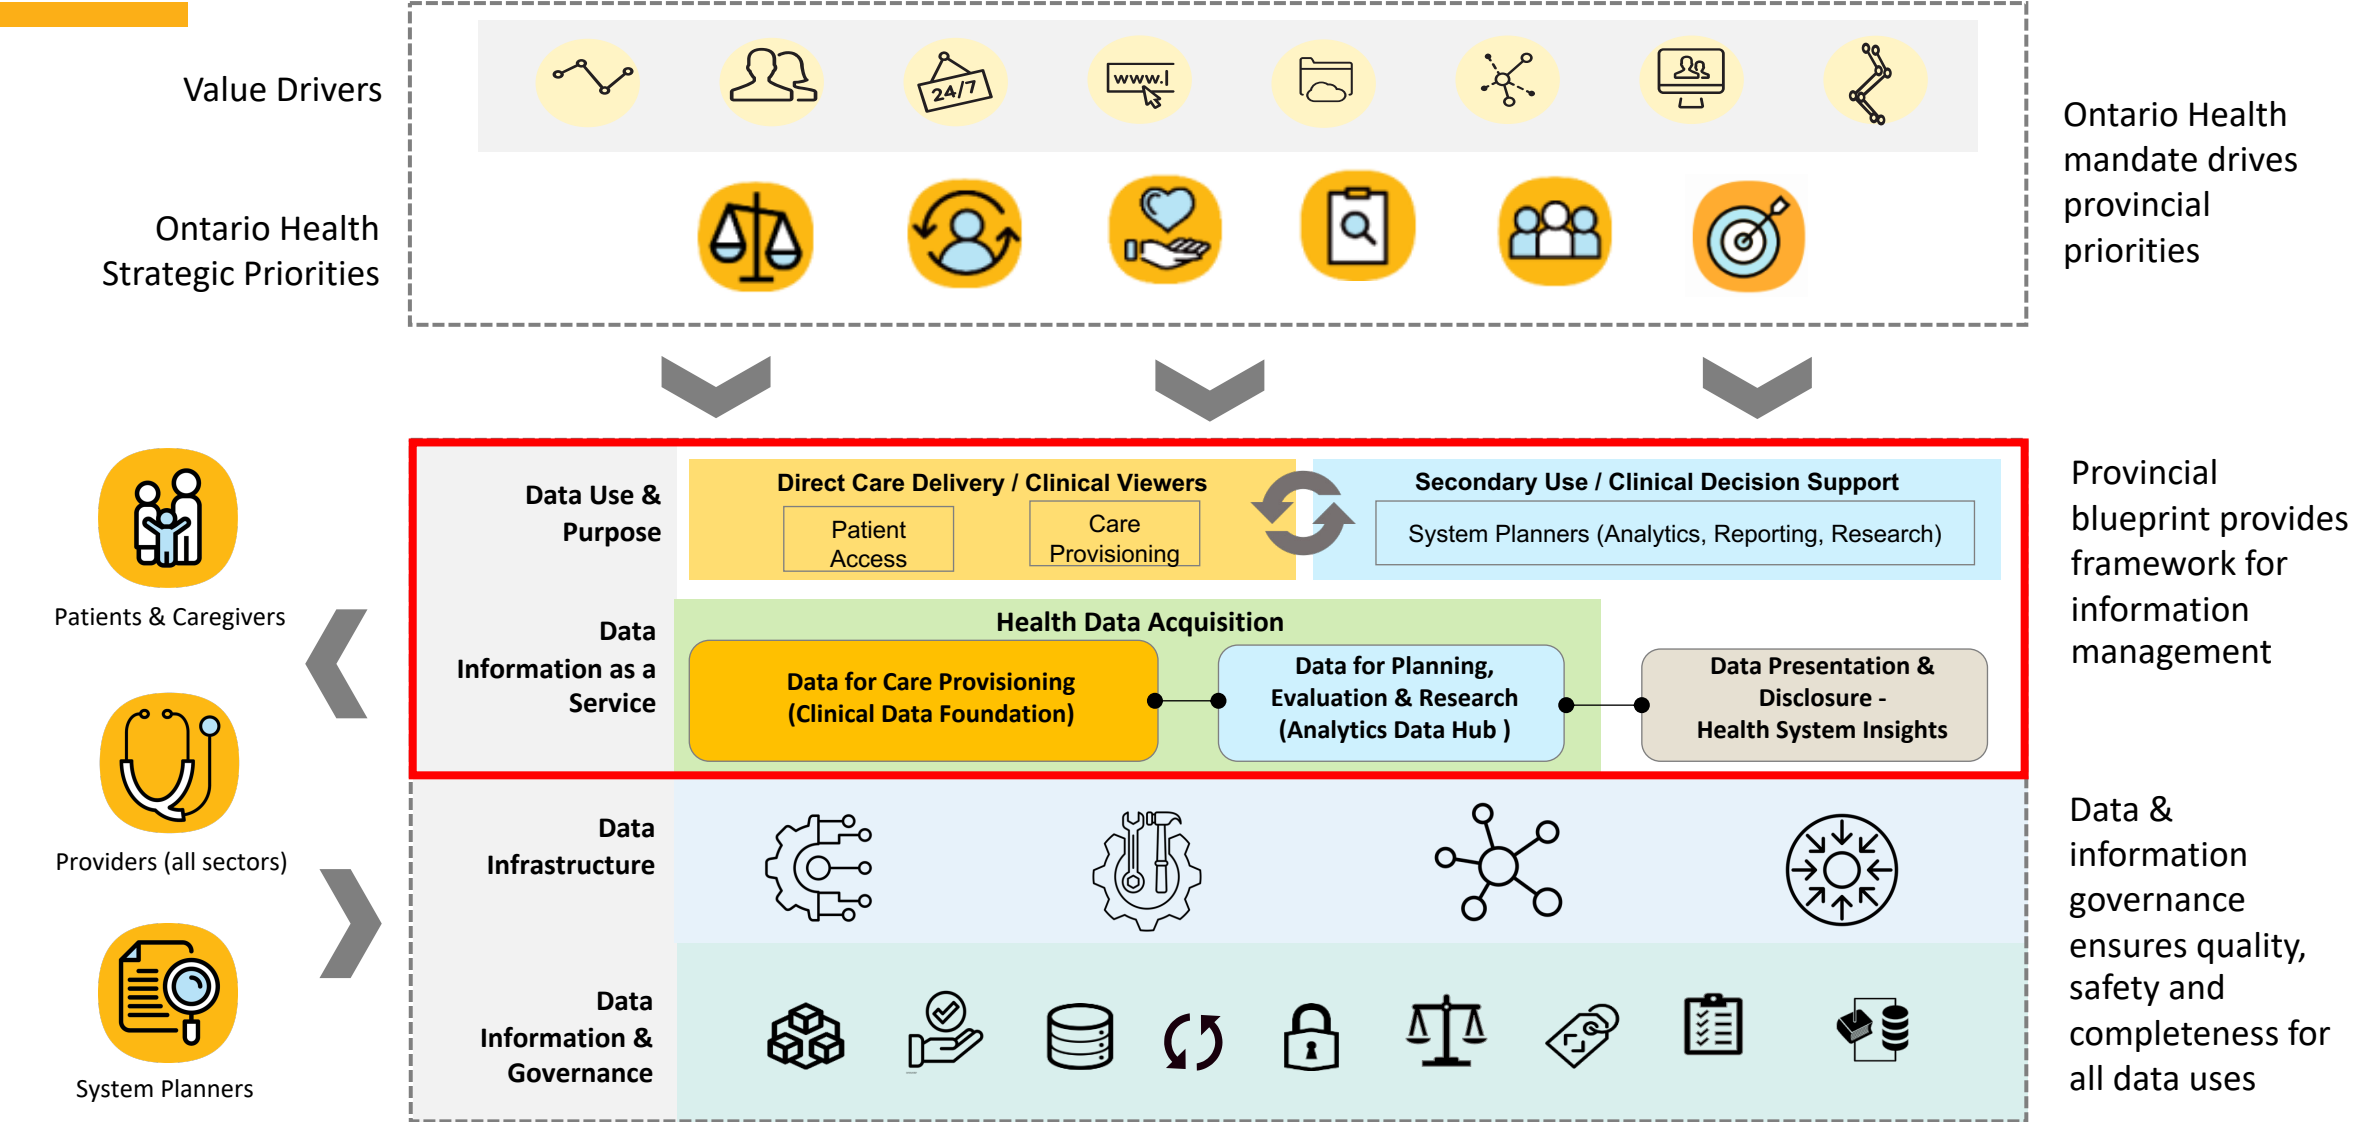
Value Drivers

www.

24/7

Ontario Health Strategic Priorities

Ontario Health mandate drives provincial priorities

Patients & Caregivers

Providers (all sectors)

System Planners

Data Use & Purpose

Direct Care Delivery / Clinical Viewers

Patient Access

Care Provisioning

Secondary Use / Clinical Decision Support

System Planners (Analytics, Reporting, Research)

Data Information as a Service

Health Data Acquisition

Data for Care Provisioning (Clinical Data Foundation)

Data for Planning, Evaluation & Research (Analytics Data Hub )

Data Presentation & Disclosure - Health System Insights

Provincial blueprint provides framework for information management

Data Infrastructure

Data Information & Governance

Data & information governance ensures quality, safety and completeness for all data uses